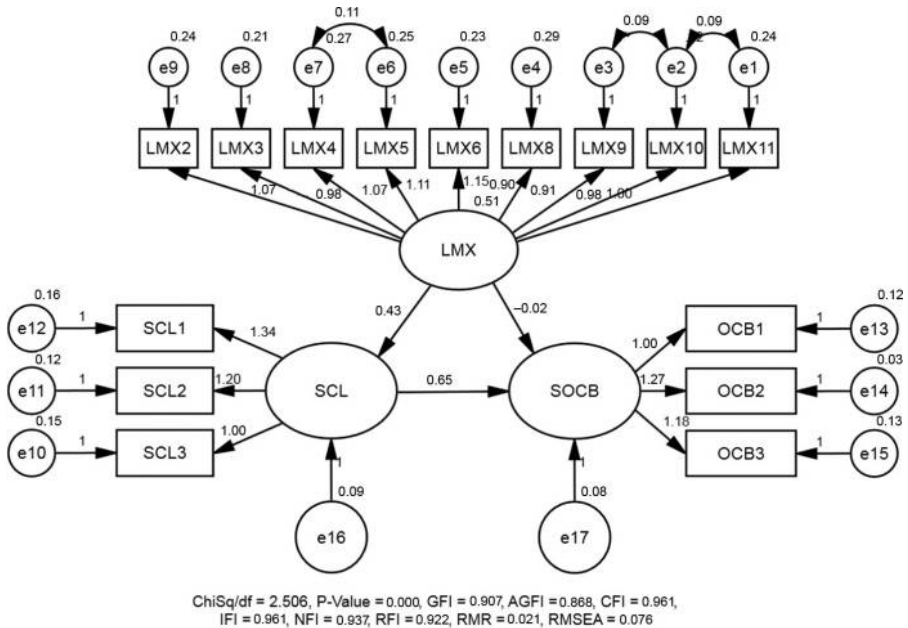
0.24 e9 1 LMX2
0.21 e8 1 LMX3
0.11
0.27 e7 1 LMX4
0.25 e6 1 LMX5
0.23 e5 1 LMX6
0.29 e4 1 LMX8
0.09
e3 1 LMX9
0.09
e2 1 LMX10
0.24 e1 1 LMX11

1.07 0.98 1.07 1.11 1.15 0.90 0.51 0.91 0.98 1.00

LMX

0.43 –0.02

0.16 e12 1 SCL1 1.34
0.12 e11 1 SCL2 1.20
0.15 e10 1 SCL3 1.00

SCL 0.65 SOCB

1.00 OCB1 1 e13 0.12
1.27 OCB2 1 e14 0.03
1.18 OCB3 1 e15 0.13

1 0.09 e16
1 0.08 e17

ChiSq/df = 2.506, P-Value = 0.000, GFI = 0.907, AGFI = 0.868, CFI = 0.961, IFI = 0.961, NFI = 0.937, RFI = 0.922, RMR = 0.021, RMSEA = 0.076